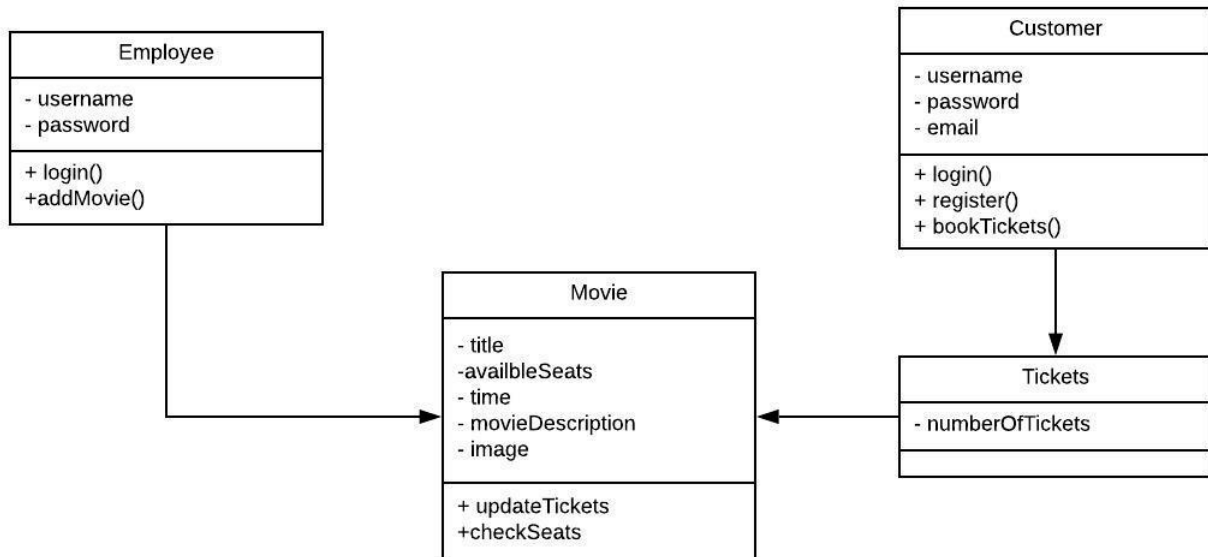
Employee

- username
- password

+ login()
+addMovie()

Customer

- username
- password
- email

+ login()
+ register()
+ bookTickets()

Movie

- title
-availbleSeats
- time
- movieDescription
- image

+ updateTickets
+checkSeats

Tickets

- numberOfTickets